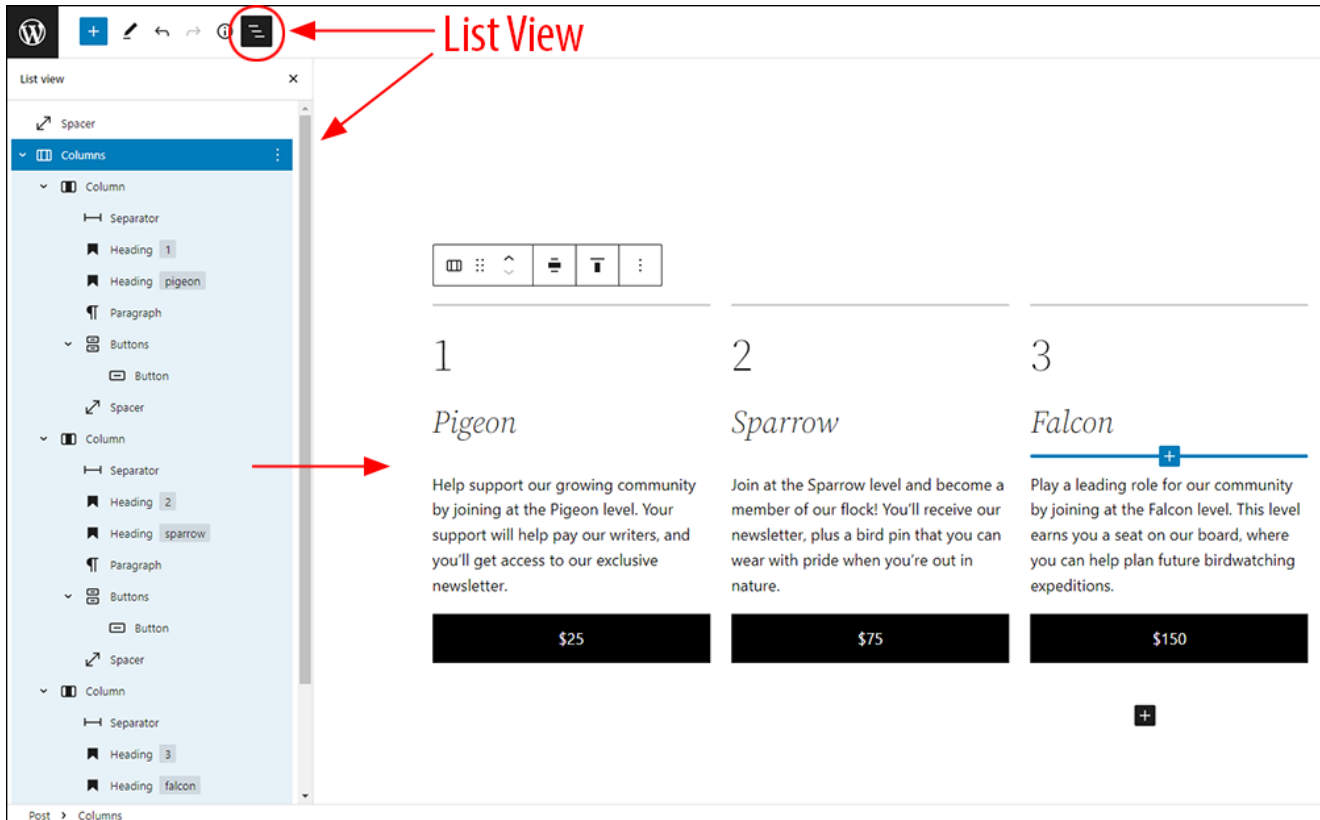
List View

List view

Spacer
Columns
Column
Separator
Heading 1
Heading pigeon
Paragraph
Buttons
Button
Spacer
Column
Separator
Heading 2
Heading sparrow
Paragraph
Buttons
Button
Spacer
Column
Separator
Heading 3
Heading falcon

1

Pigeon

Help support our growing community by joining at the Pigeon level. Your support will help pay our writers, and you'll get access to our exclusive newsletter.

$25

2

Sparrow

Join at the Sparrow level and become a member of our flock! You'll receive our newsletter, plus a bird pin that you can wear with pride when you're out in nature.

$75

3

Falcon

Play a leading role for our community by joining at the Falcon level. This level earns you a seat on our board, where you can help plan future birdwatching expeditions.

$150

Post › Columns